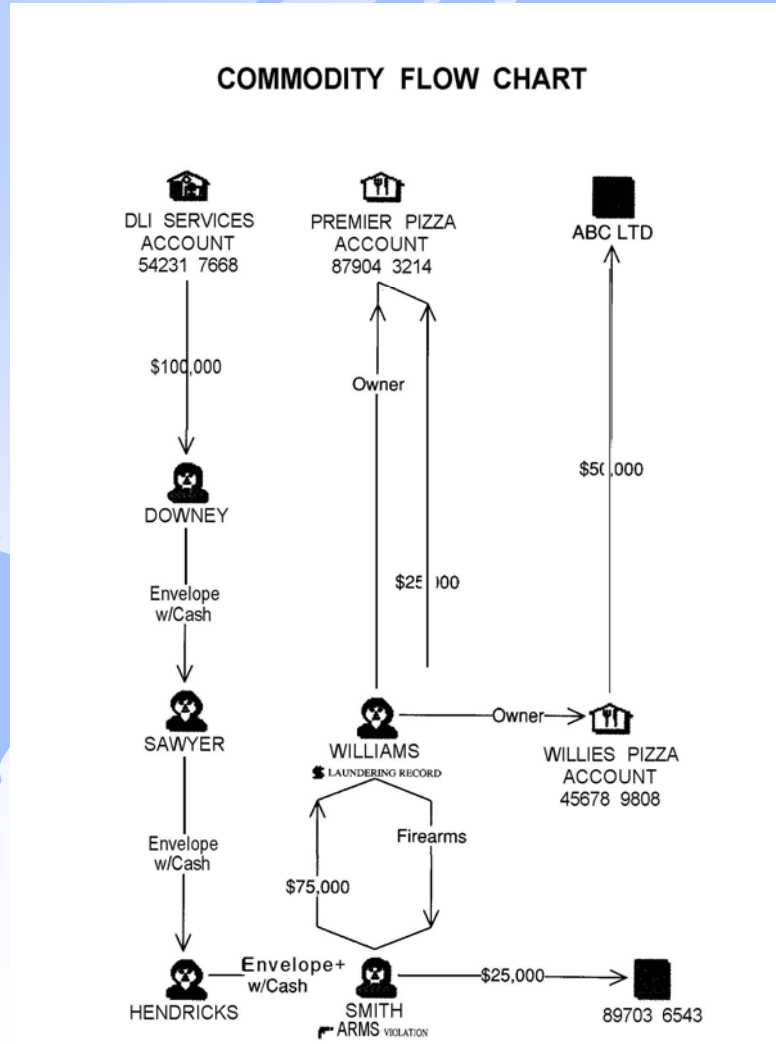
COMMODITY FLOW CHART

DLI SERVICES ACCOUNT 54231 7668

PREMIER PIZZA ACCOUNT 87904 3214

ABC LTD

$100,000

Owner

$50,000

DOWNEY

Envelope w/Cash

$25,000

SAWYER

WILLIAMS
$ LAUNDERING RECORD

Owner

WILLIES PIZZA ACCOUNT 45678 9808

Envelope w/Cash

Firearms

$75,000

HENDRICKS

Envelope+ w/Cash

SMITH
ARMS VIOLATION

$25,000

89703 6543